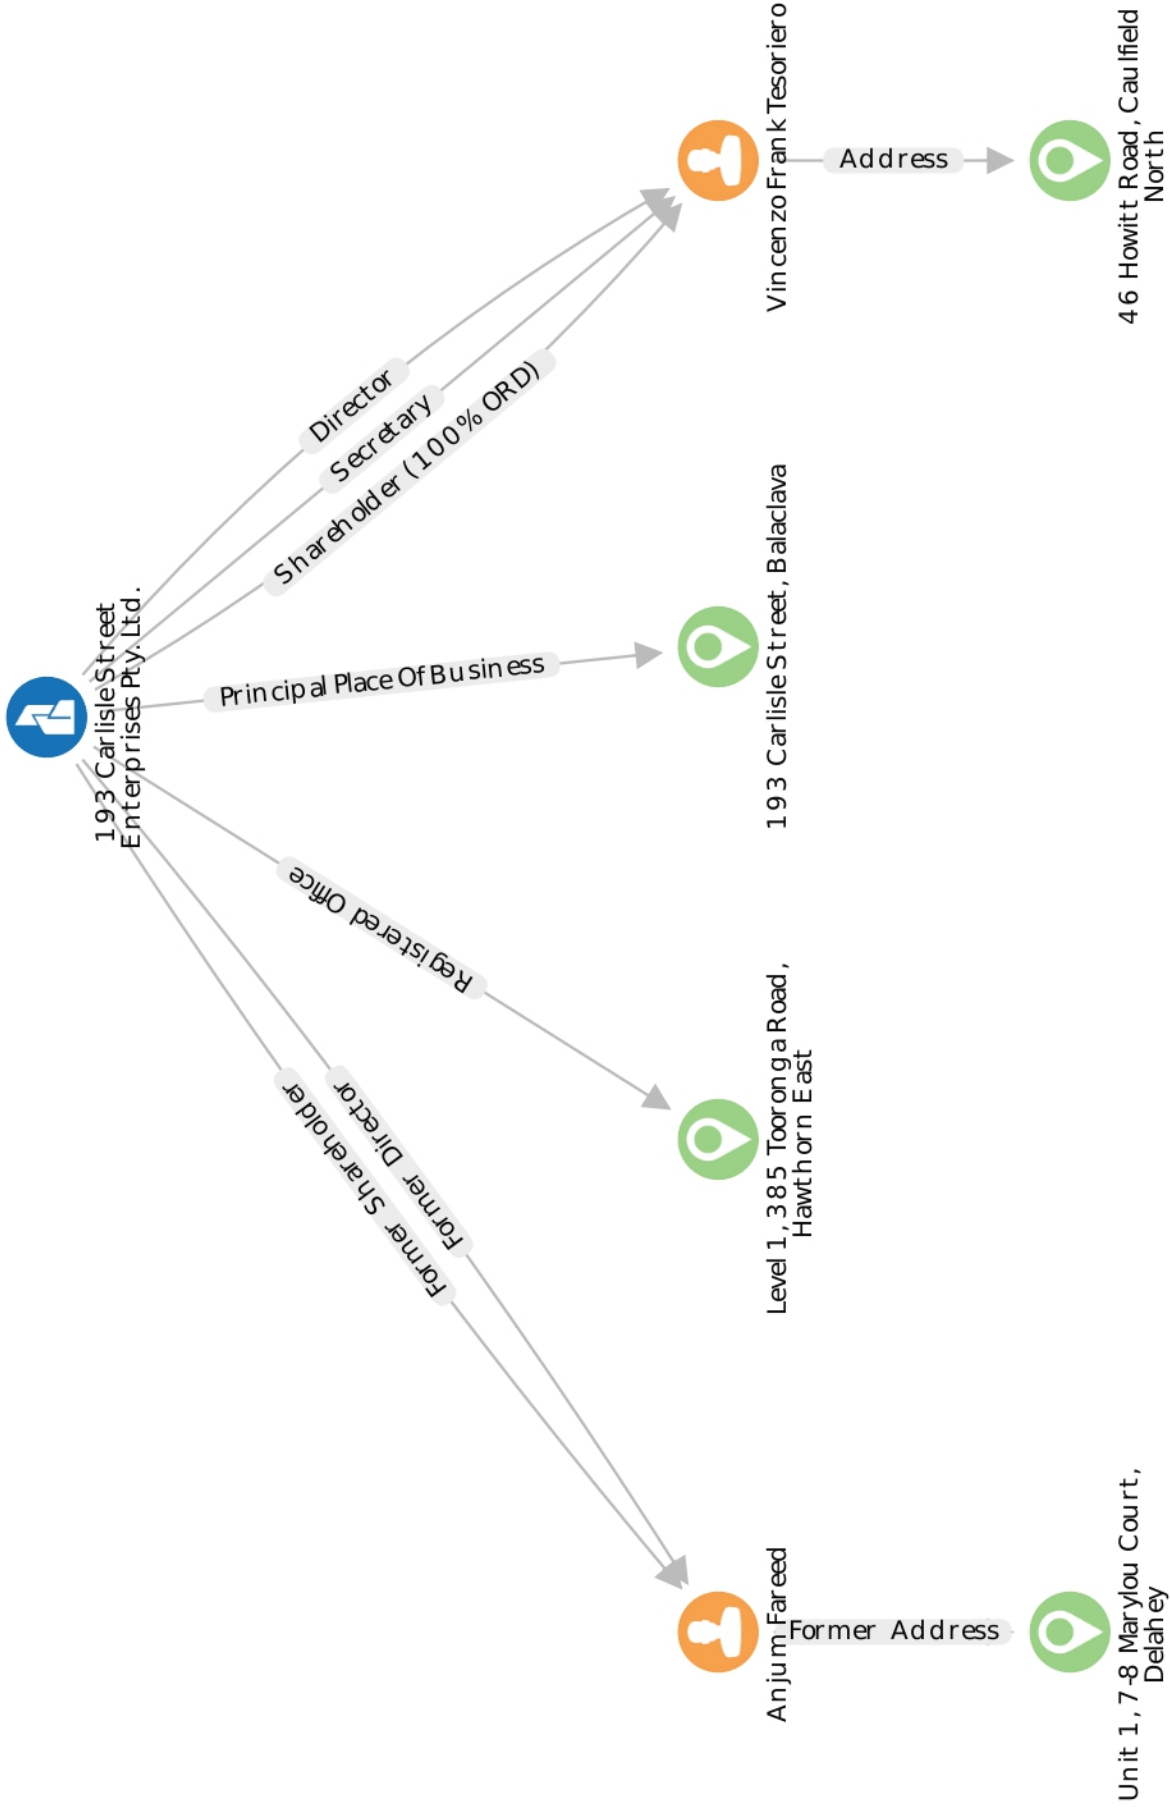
193 Carlisle Street Enterprises Pty. Ltd.

Director

Secretary

Shareholder (100% ORD)

Vincenzo Frank Tesoriero

Address

46 Howitt Road, Caulfield North

Principal Place Of Business

193 Carlisle Street, Balaclava

Registered Office

Level 1, 385 Tooronga Road, Hawthorn East

Former Director

Former Shareholder

Anjum Fareed

Former Address

Unit 1, 7-8 Marylou Court, Delahey